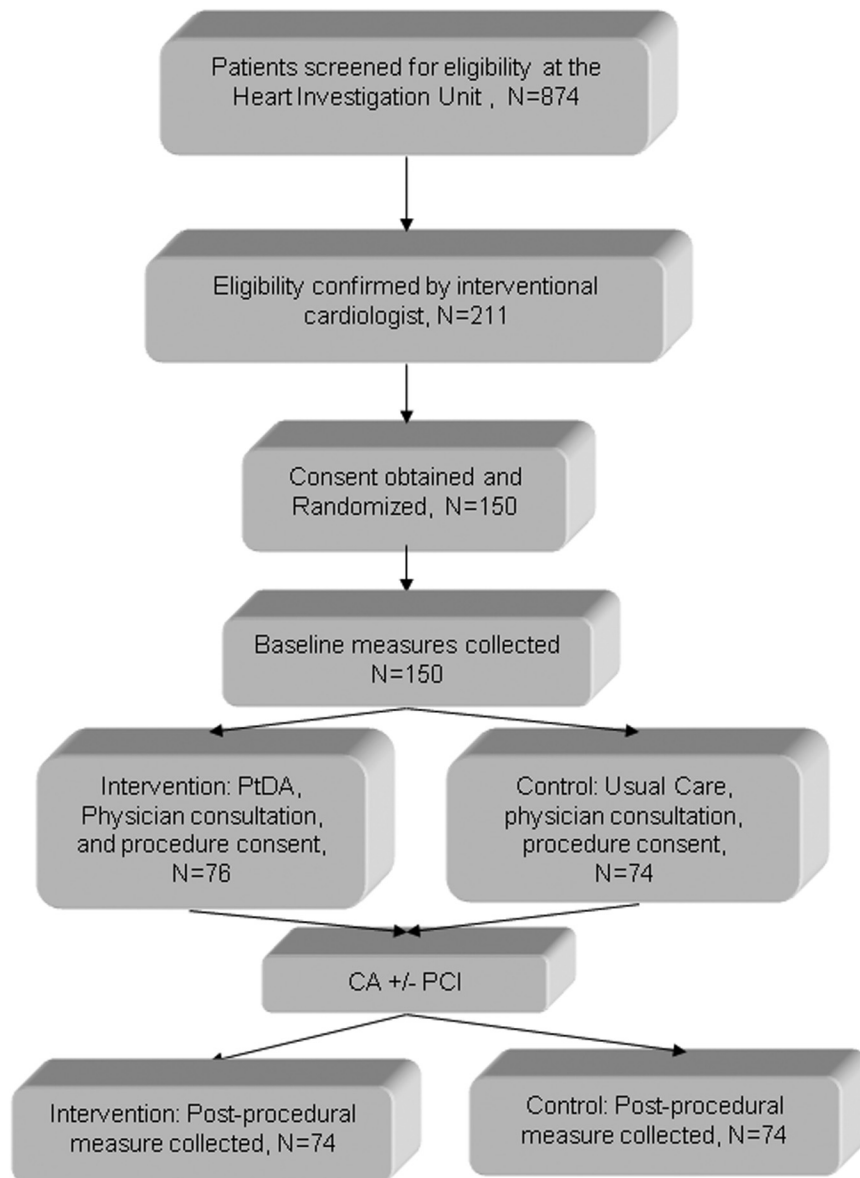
Patients screened for eligibility at the Heart Investigation Unit , N=874

Eligibility confirmed by interventional cardiologist, N=211

Consent obtained and Randomized, N=150

Baseline measures collected N=150

Intervention: PtDA, Physician consultation, and procedure consent, N=76

Control: Usual Care, physician consultation, procedure consent, N=74

CA +/- PCI

Intervention: Post-procedural measure collected, N=74

Control: Post-procedural measure collected, N=74